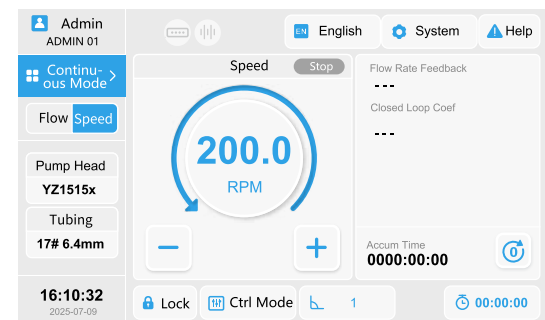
Admin
ADMIN 01

EN English

System

Help

Continuous Mode

Flow Speed

Pump Head
YZ1515x

Tubing
17# 6.4mm

16:10:32
2025-07-09

Speed Stop

200.0
RPM

−

+

Flow Rate Feedback
---

Closed Loop Coef
---

Accum Time
0000:00:00

0

Lock

Ctrl Mode

1

00:00:00